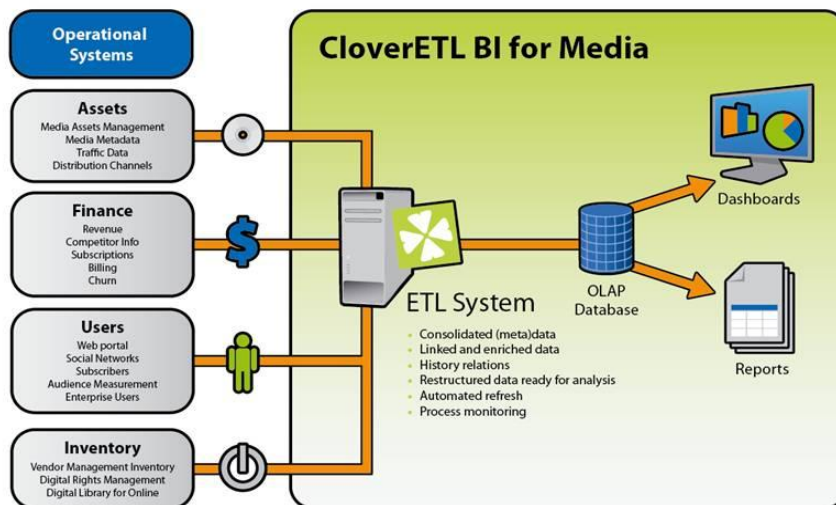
Operational Systems

Assets
Media Assets Management
Media Metadata
Traffic Data
Distribution Channels

Finance
Revenue
Competitor Info
Subscriptions
Billing
Churn

Users
Web portal
Social Networks
Subscribers
Audience Measurement
Enterprise Users

Inventory
Vendor Management Inventory
Digital Rights Management
Digital Library for Online

CloverETL BI for Media

ETL System
- Consolidated (meta)data
- Linked and enriched data
- History relations
- Restructured data ready for analysis
- Automated refresh
- Process monitoring

OLAP Database

Dashboards

Reports